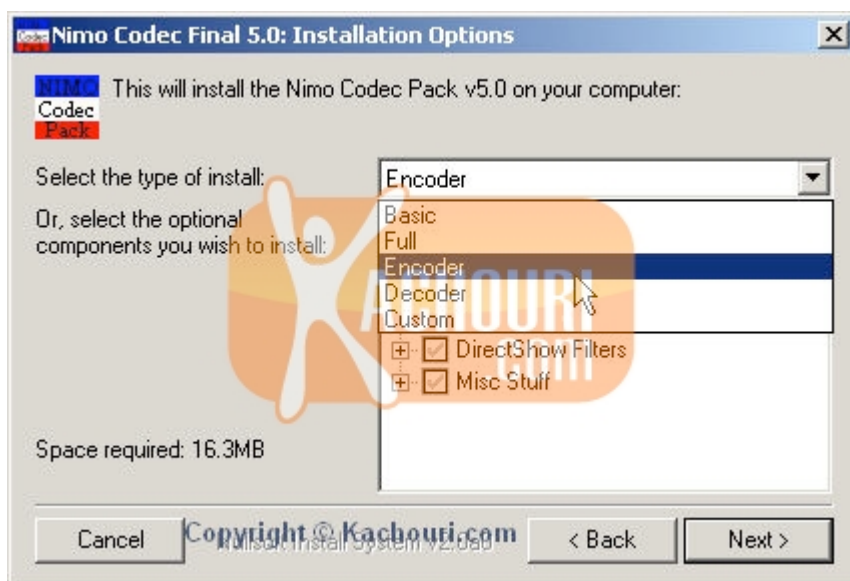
Nimo Codec Final 5.0: Installation Options

NIMO Codec Pack

This will install the Nimo Codec Pack v5.0 on your computer:

Select the type of install:

Encoder

Basic
Full
Encoder
Decoder
Custom

Or, select the optional components you wish to install:

DirectShow Filters
Misc Stuff

KACHOURI .com

Space required: 16.3MB

Cancel

Copyright © Kachouri.com

Nullsoft Install System v2.0a0

< Back

Next >

X